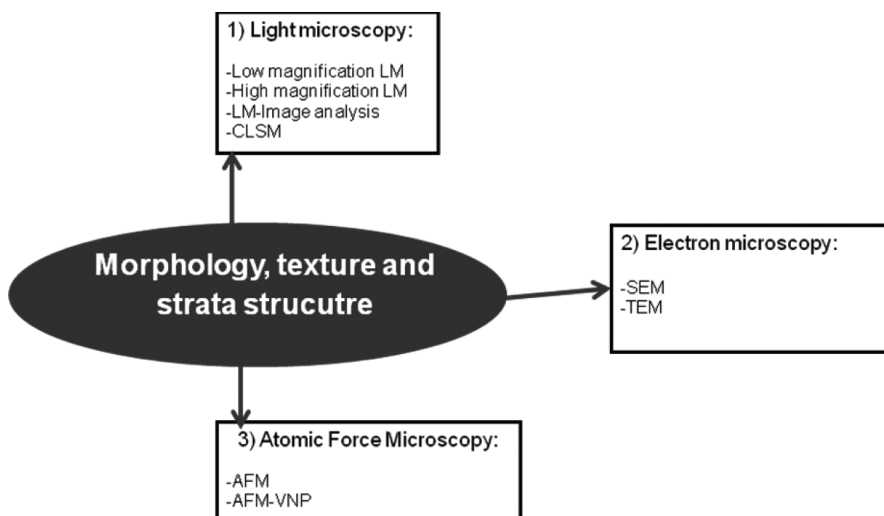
1) Light microscopy:

-Low magnification LM
-High magnification LM
-LM-Image analysis
-CLSM

Morphology, texture and strata strucutre

2) Electron microscopy:

-SEM
-TEM

3) Atomic Force Microscopy:

-AFM
-AFM-VNP